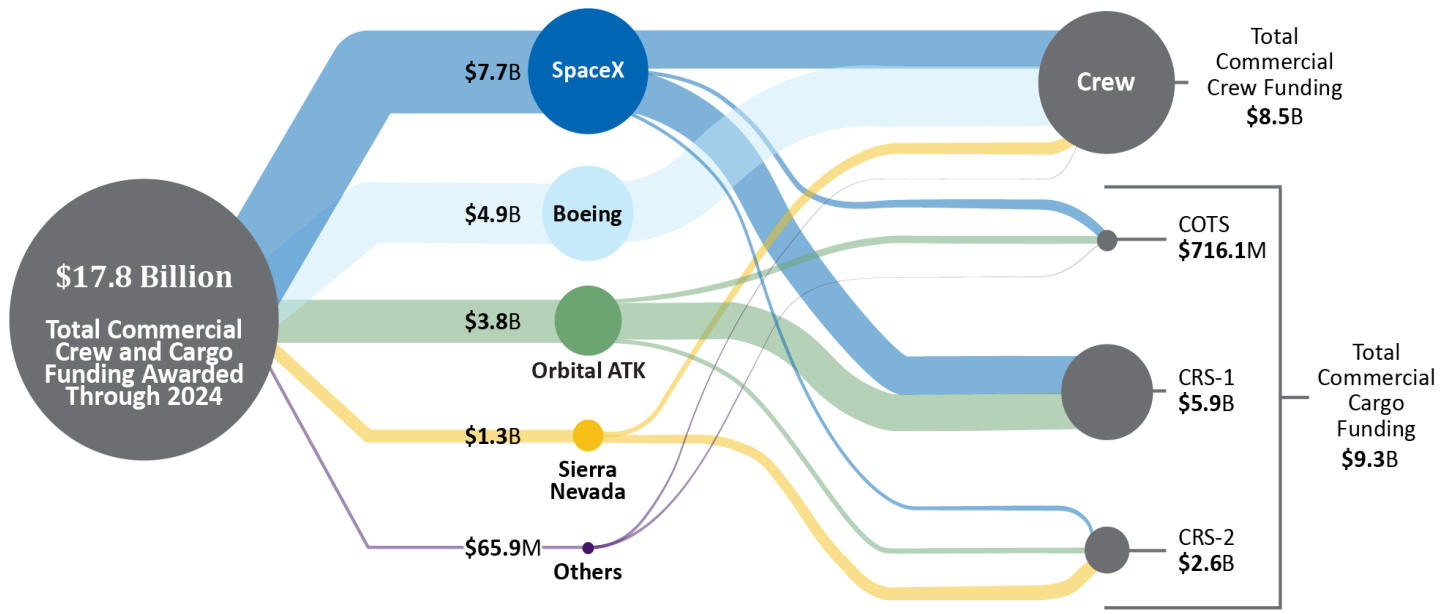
$17.8 Billion

Total Commercial Crew and Cargo Funding Awarded Through 2024

$7.7B
SpaceX

$4.9B
Boeing

$3.8B
Orbital ATK

$1.3B
Sierra Nevada

$65.9M
Others

Crew

Total Commercial Crew Funding
$8.5B

COTS
$716.1M

CRS-1
$5.9B

CRS-2
$2.6B

Total Commercial Cargo Funding
$9.3B